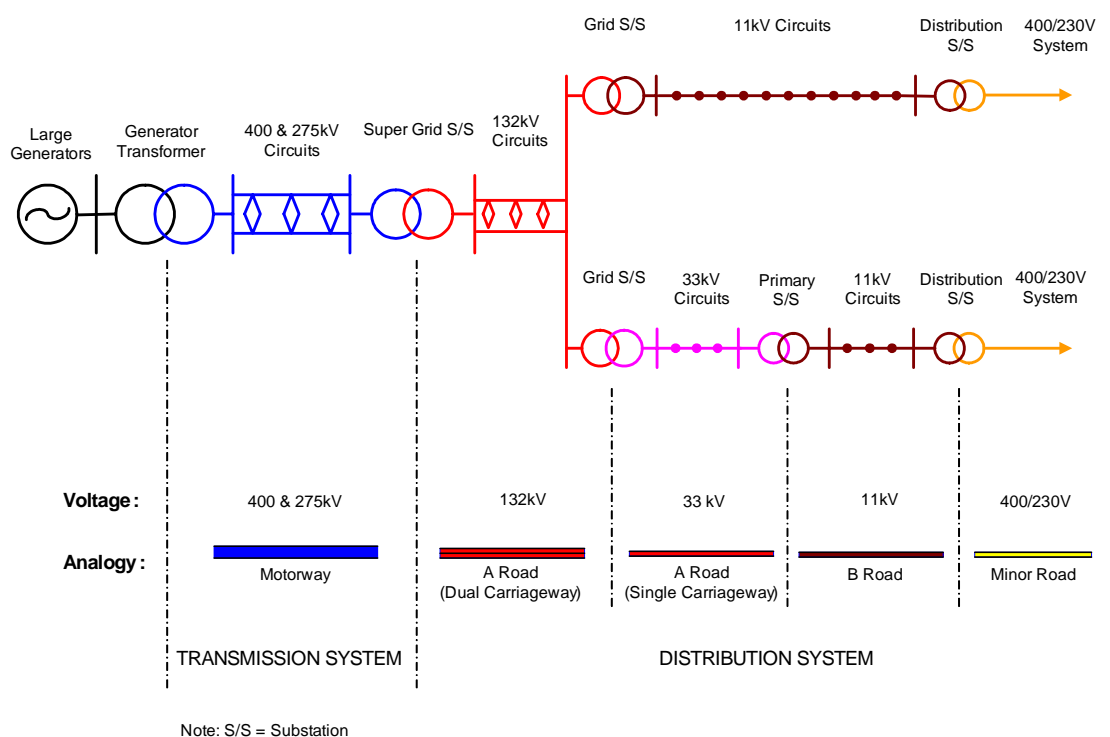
Grid S/S

11kV Circuits

Distribution S/S

400/230V System

Large Generators

Generator Transformer

400 & 275kV Circuits

Super Grid S/S

132kV Circuits

Grid S/S

33kV Circuits

Primary S/S

11kV Circuits

Distribution S/S

400/230V System

| Voltage: | 400 & 275kV | 132kV | 33 kV | 11kV | 400/230V |
|---|---|---|---|---|---|
| Analogy: | Motorway | A Road (Dual Carriageway) | A Road (Single Carriageway) | B Road | Minor Road |

TRANSMISSION SYSTEM

DISTRIBUTION SYSTEM

Note: S/S = Substation